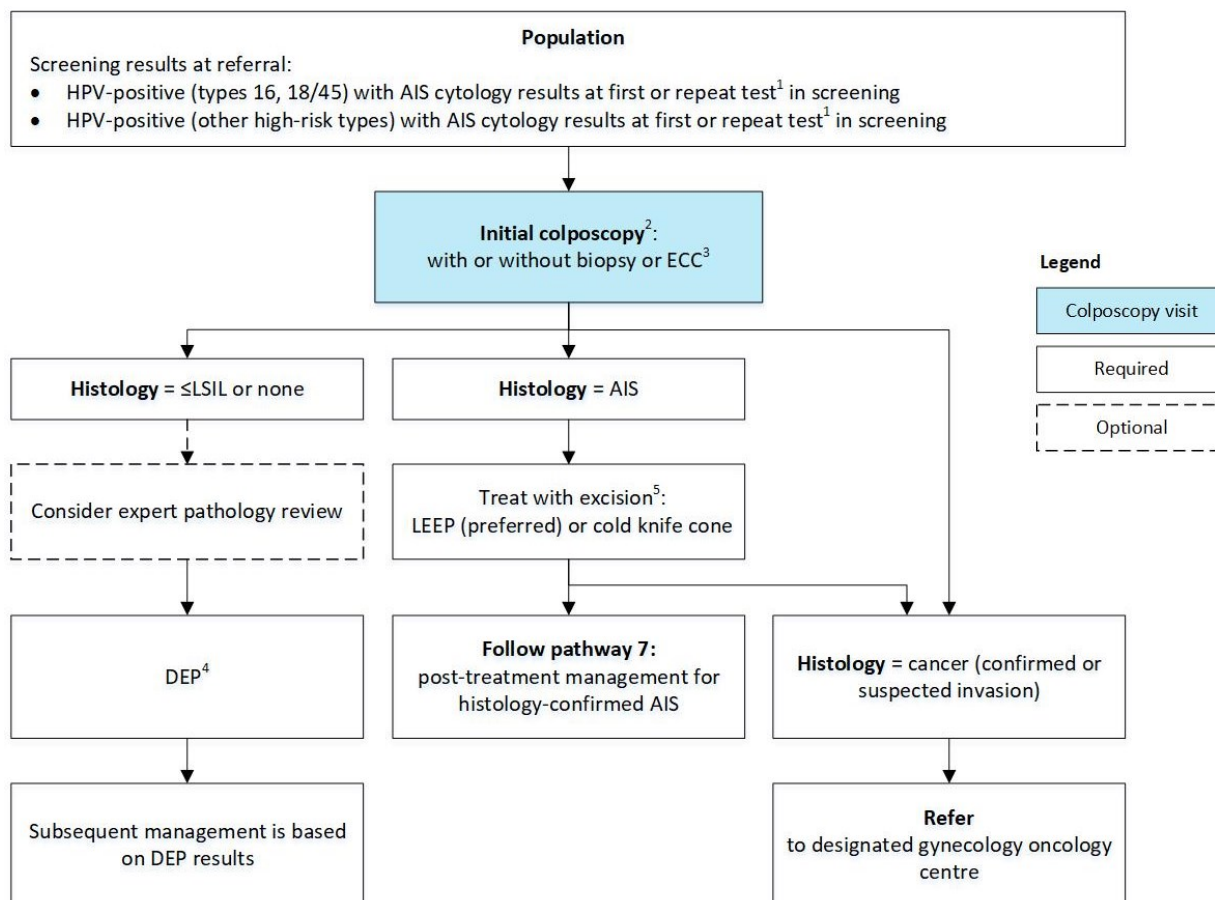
**Population**

Screening results at referral:

- HPV-positive (types 16, 18/45) with AIS cytology results at first or repeat test$^1$ in screening
- HPV-positive (other high-risk types) with AIS cytology results at first or repeat test$^1$ in screening

**Initial colposcopy**$^2$: with or without biopsy or ECC$^3$

**Legend**

Colposcopy visit

Required

Optional

**Histology** = ≤LSIL or none

**Histology** = AIS

Consider expert pathology review

Treat with excision$^5$: LEEP (preferred) or cold knife cone

DEP$^4$

**Follow pathway 7:** post-treatment management for histology-confirmed AIS

**Histology** = cancer (confirmed or suspected invasion)

Subsequent management is based on DEP results

**Refer** to designated gynecology oncology centre